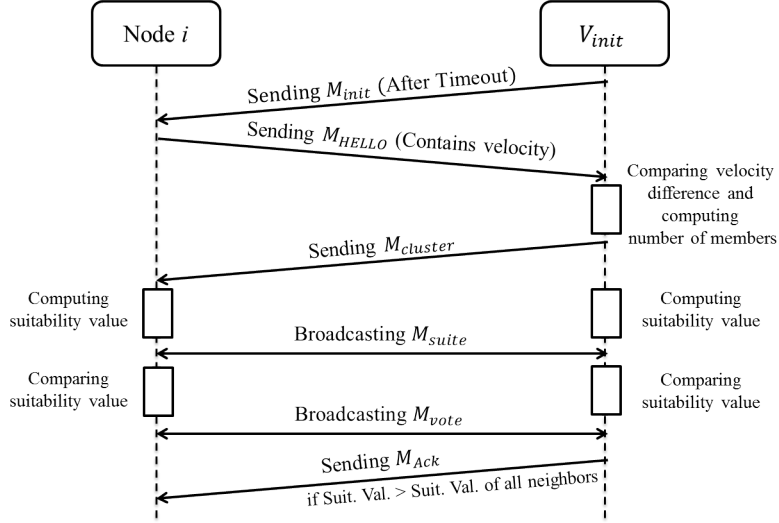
Node $i$

$V_{init}$

Sending $M_{init}$ (After Timeout)

Sending $M_{HELLO}$ (Contains velocity)

Comparing velocity difference and computing number of members

Sending $M_{cluster}$

Computing suitability value

Computing suitability value

Broadcasting $M_{suite}$

Comparing suitability value

Comparing suitability value

Broadcasting $M_{vote}$

Sending $M_{Ack}$

if Suit. Val. > Suit. Val. of all neighbors